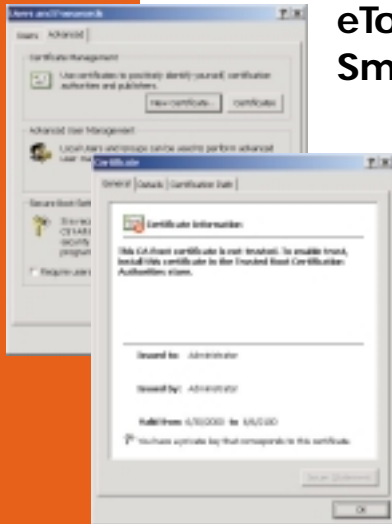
Users and Passwords

Users Advanced

Certificate Management

Use certificates to positively identify yourself, certification authorities and publishers.

New certificate... Certificates

Advanced User Management

Local Users and Groups can be used to perform advanced user ma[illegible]

Secure Boot Set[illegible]

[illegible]

Require use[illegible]

eTo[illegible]

Sm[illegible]

Certificate

General Details Certification Path

Certificate Information

This CA Root certificate is not trusted. To enable trust, install this certificate in the Trusted Root Certification Authorities store.

Issued to: Administrator

Issued by: Administrator

Valid from 6/30/2003 to 6/6/2103

You have a private key that corresponds to this certificate.

Issuer Statement

OK